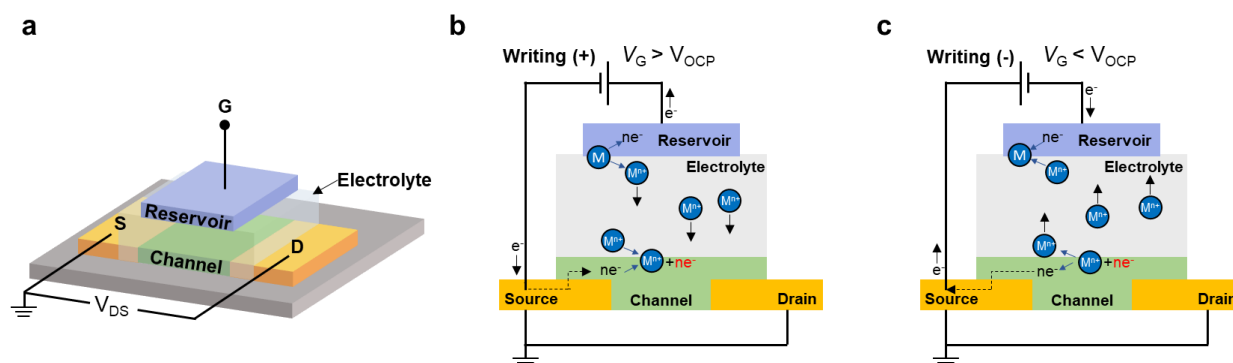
a

G

Electrolyte

Reservoir

S

D

Channel

$V_{DS}$

b

Writing (+) $V_G > V_{OCP}$

$e^-$

$ne^-$ Reservoir

M

$M^{n+}$

Electrolyte

$M^{n+}$

$M^{n+}$

$e^-$

$M^{n+}$ + $ne^-$

$ne^-$

Source Channel Drain

c

Writing (-) $V_G < V_{OCP}$

$e^-$

$ne^-$ Reservoir

M

$M^{n+}$

Electrolyte

$M^{n+}$

$M^{n+}$

$M^{n+}$

$e^-$

$ne^-$ $M^{n+}$ + $ne^-$

Source Channel Drain